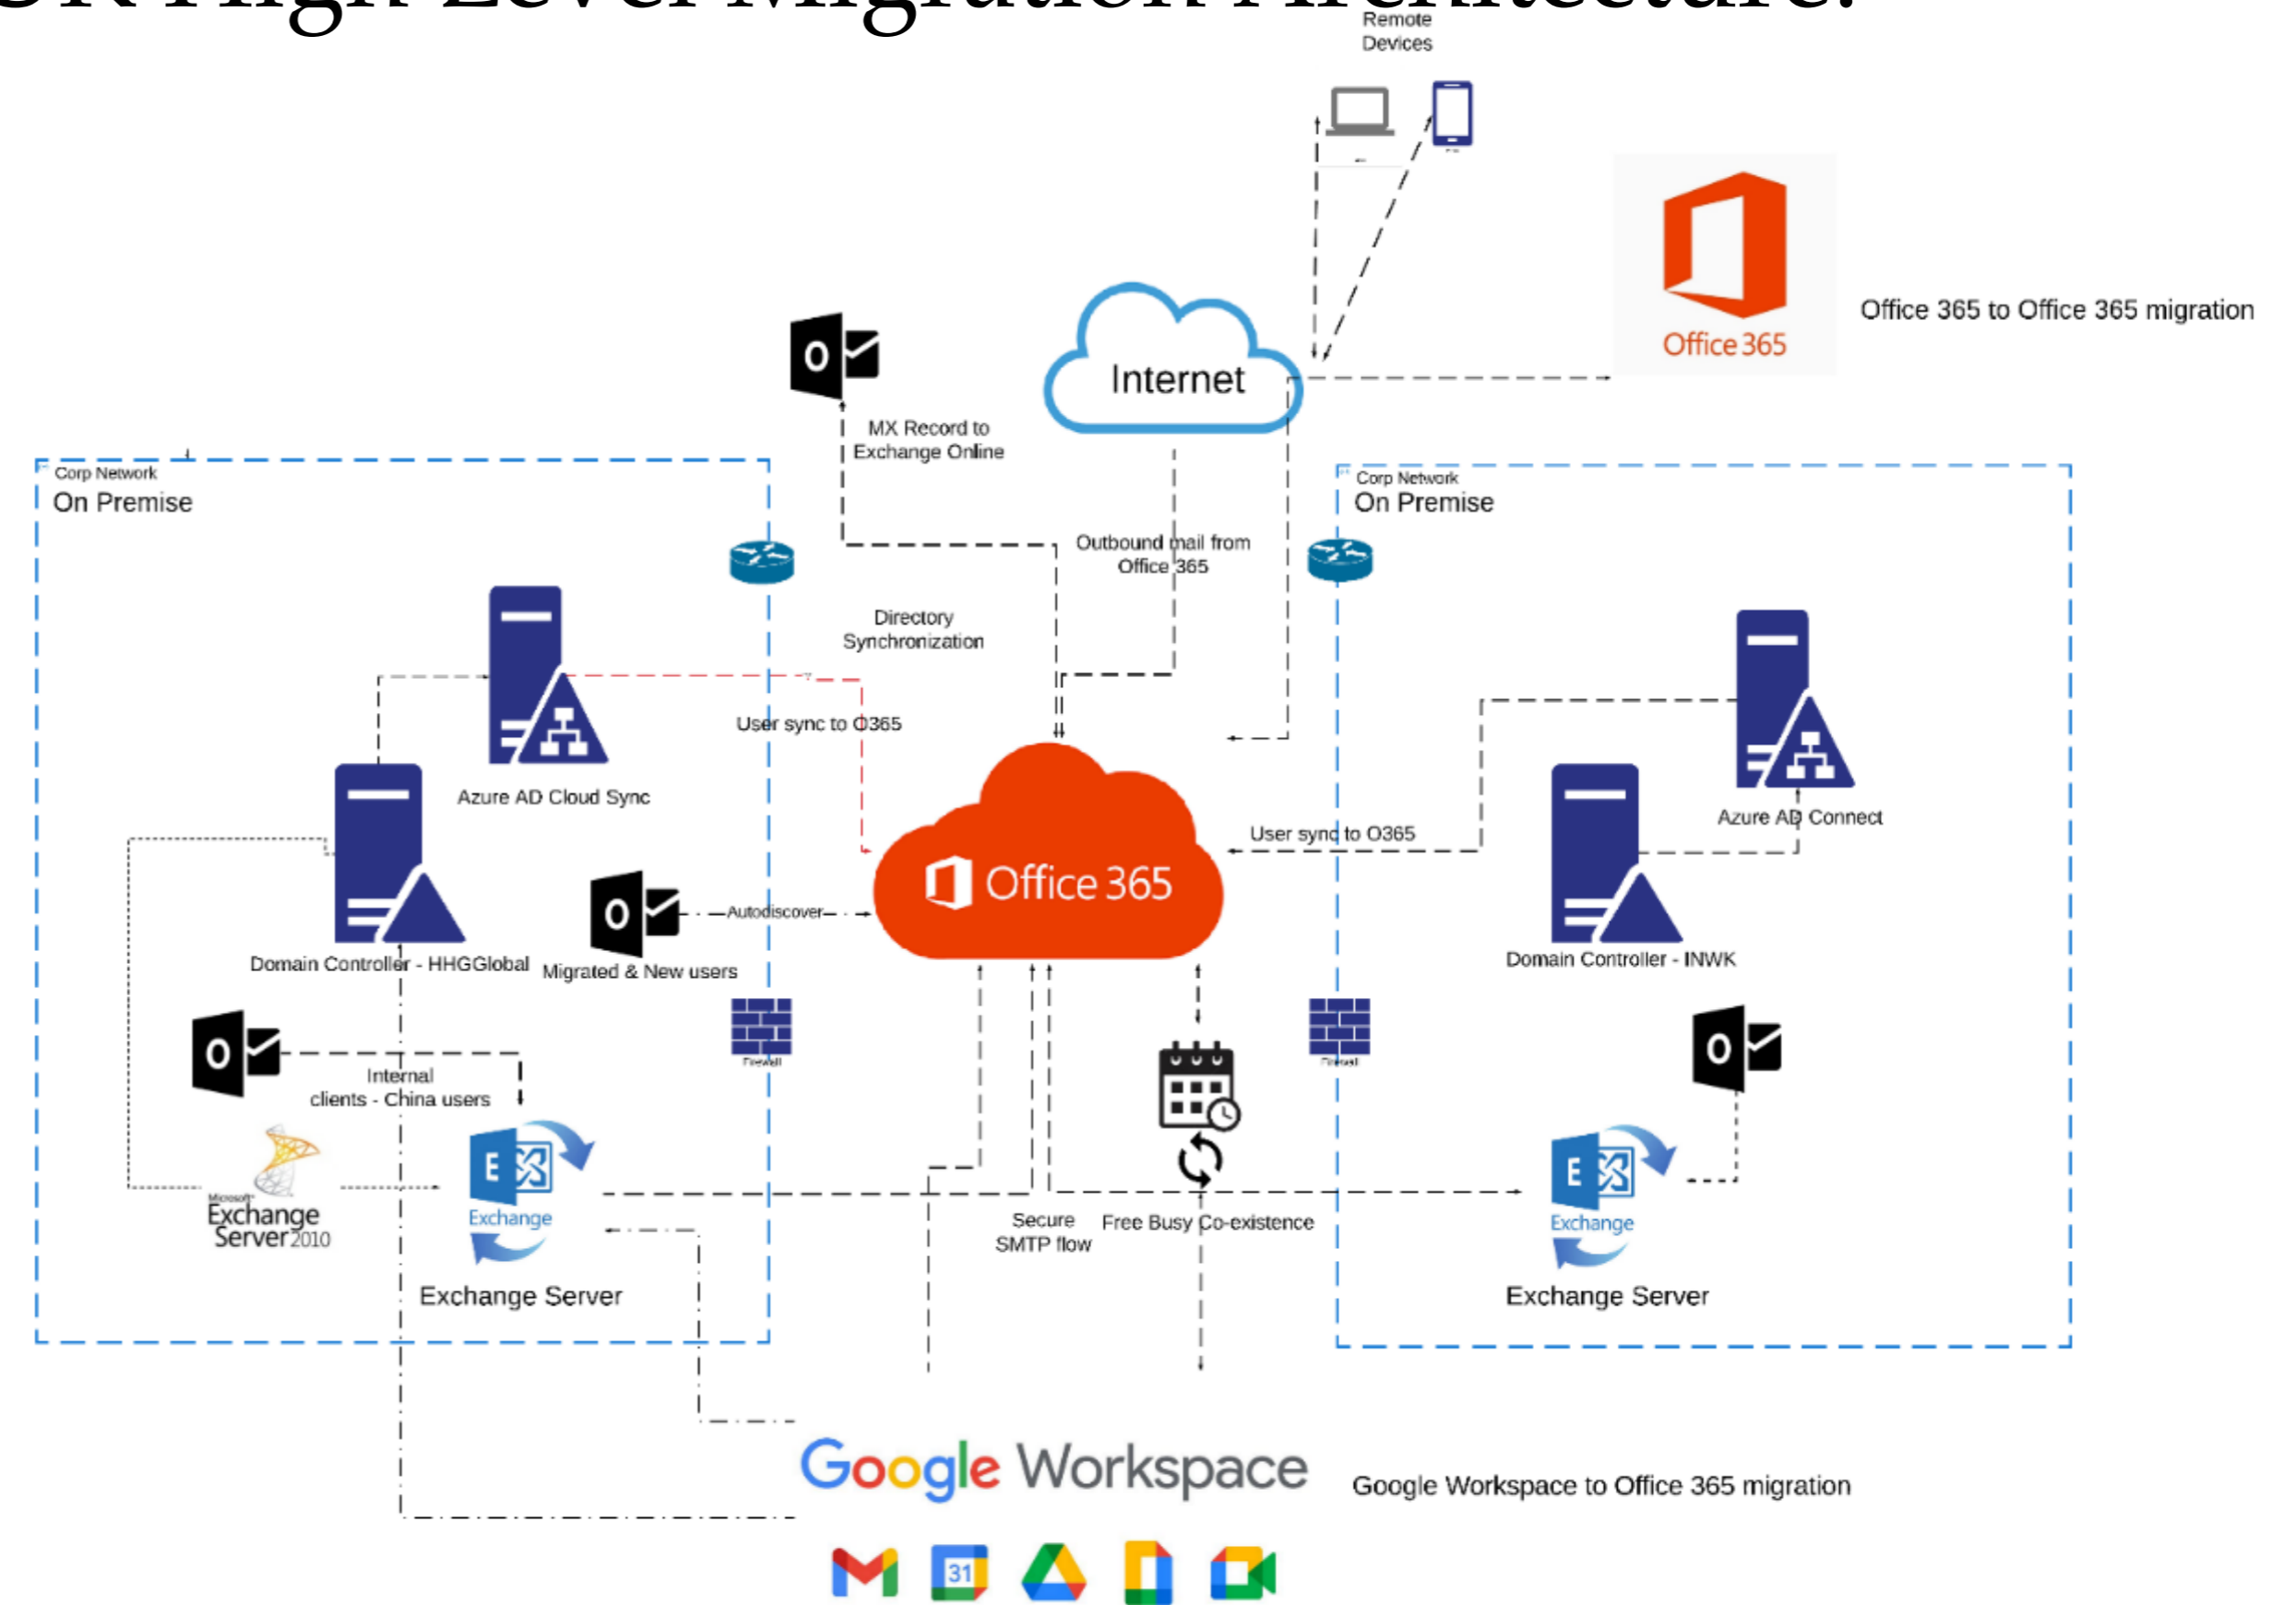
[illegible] High Level Migration Architecture:

Remote Devices

Office 365

Office 365 to Office 365 migration

Internet

MX Record to Exchange Online

Corp Network
On Premise

Outbound mail from Office 365

Corp Network
On Premise

Directory Synchronization

User sync to O365

Azure AD Cloud Sync

Office 365

User sync to O365

Azure AD Connect

Autodiscover

Domain Controller - HHGGlobal

Migrated & New users

Domain Controller - INWK

Firewall

Firewall

Internal clients - China users

Microsoft Exchange Server 2010

Exchange

Exchange Server

Secure SMTP flow

Free Busy Co-existence

Exchange

Exchange Server

Google Workspace

Google Workspace to Office 365 migration

31